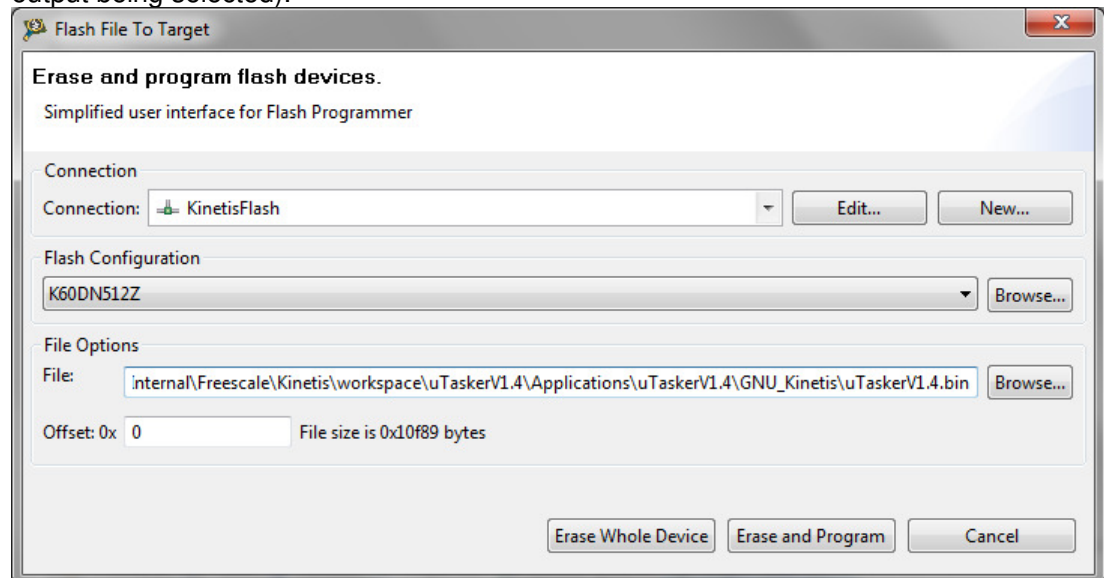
Flash File To Target

Erase and program flash devices.

Simplified user interface for Flash Programmer

Connection

Connection: KinetisFlash

Edit...

New...

Flash Configuration

K60DN512Z

Browse...

File Options

File: internal\Freescale\Kinetis\workspace\uTaskerV1.4\Applications\uTaskerV1.4\GNU_Kinetis\uTaskerV1.4.bin

Browse...

Offset: 0x 0

File size is 0x10f89 bytes

Erase Whole Device

Erase and Program

Cancel